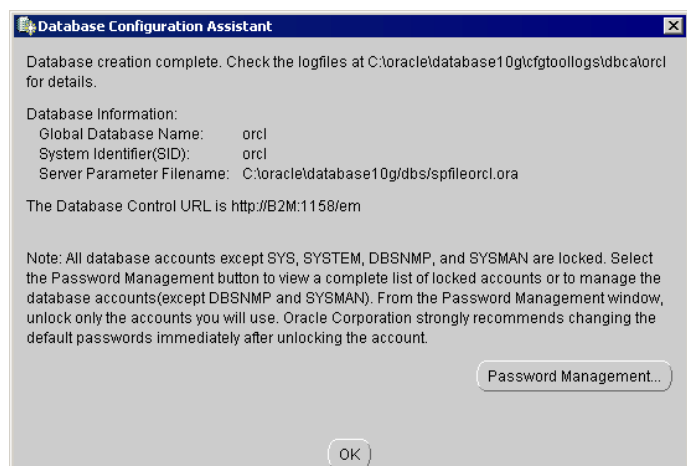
Database Configuration Assistant

Database creation complete. Check the logfiles at C:\oracle\database10g\cfgtoollogs\dbca\orcl for details.

Database Information:
Global Database Name: orcl
System Identifier(SID): orcl
Server Parameter Filename: C:\oracle\database10g/dbs/spfileorcl.ora

The Database Control URL is http://B2M:1158/em

Note: All database accounts except SYS, SYSTEM, DBSNMP, and SYSMAN are locked. Select the Password Management button to view a complete list of locked accounts or to manage the database accounts(except DBSNMP and SYSMAN). From the Password Management window, unlock only the accounts you will use. Oracle Corporation strongly recommends changing the default passwords immediately after unlocking the account.

Password Management...

OK